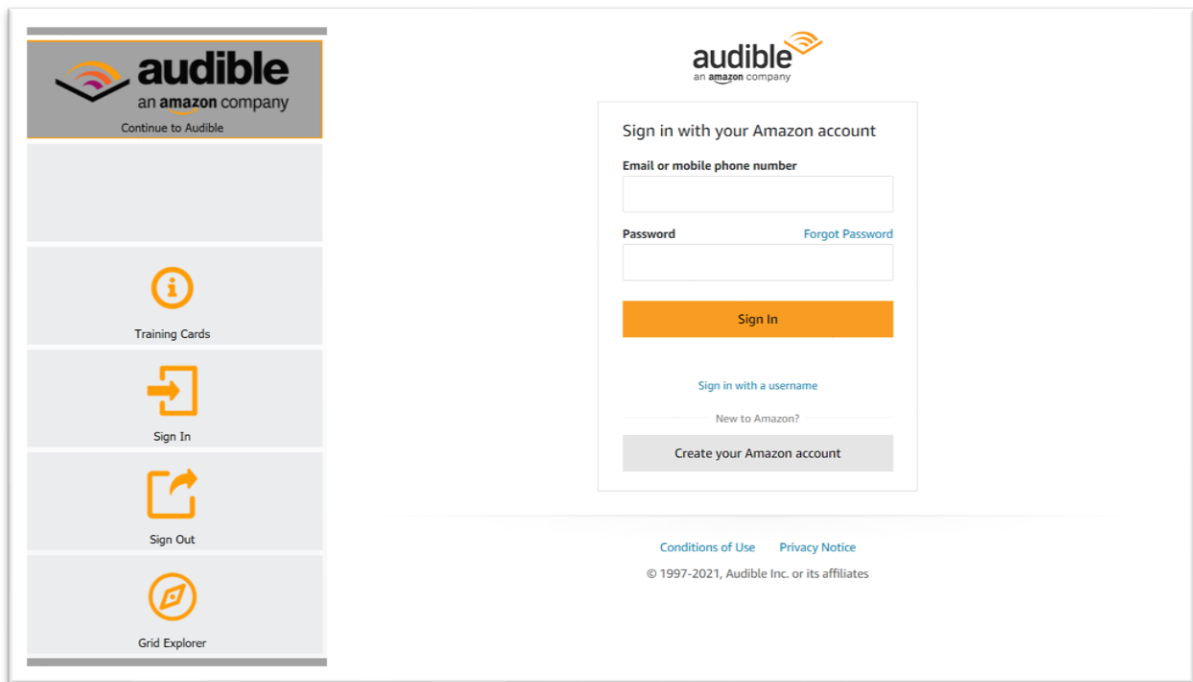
audible
an amazon company
Continue to Audible

Training Cards

Sign In

Sign Out

Grid Explorer

audible
an amazon company

Sign in with your Amazon account

Email or mobile phone number

Password

Forgot Password

Sign In

Sign in with a username

New to Amazon?

Create your Amazon account

Conditions of Use Privacy Notice

© 1997-2021, Audible Inc. or its affiliates